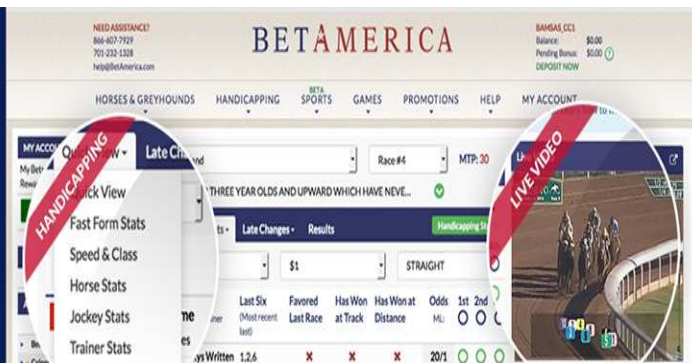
NEED ASSISTANCE?
866-607-7929
701-232-1328
help@BetAmerica.com

BETAMERICA

BAMSAS_CC1
Balance: $0.00
Pending Bonus: $0.00
DEPOSIT NOW

HORSES & GREYHOUNDS HANDICAPPING BETA SPORTS GAMES PROMOTIONS HELP MY ACCOUNT

MY ACCOUNT
My Bet
Rewa

HANDICAPPING

Quick View
Late Ch
nd
Race #4
MTP: 30

Quick View
Fast Form Stats
Speed & Class
Horse Stats
Jockey Stats
Trainer Stats

THREE YEAR OLDS AND UPWARD WHICH HAVE NEVE...

ts
Late Changes
Results
Handicapping St

$1
STRAIGHT

me
Last Six (Most recent last)
Favored Last Race
Has Won at Track
Has Won at Distance
Odds ML
1st
2nd

ys Written
1,2,6
×
×
×
20/1

LIVE VIDEO